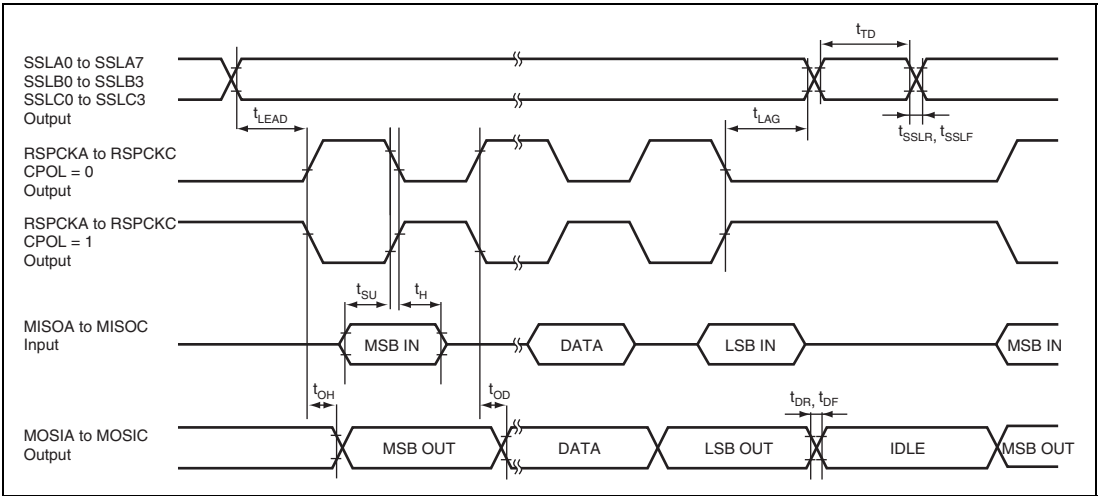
SSLA0 to SSLA7
SSLB0 to SSLB3
SSLC0 to SSLC3
Output

$t_{TD}$

$t_{LEAD}$

$t_{LAG}$

$t_{SSLR}$, $t_{SSLF}$

RSPCKA to RSPCKC
CPOL = 0
Output

RSPCKA to RSPCKC
CPOL = 1
Output

$t_{SU}$

$t_{H}$

MISOA to MISOC
Input

MSB IN

DATA

LSB IN

MSB IN

$t_{OH}$

$t_{OD}$

$t_{DR}$, $t_{DF}$

MOSIA to MOSIC
Output

MSB OUT

DATA

LSB OUT

IDLE

MSB OUT